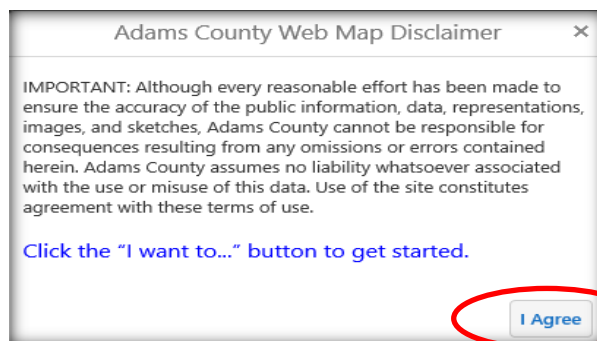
Adams County Web Map Disclaimer ×

IMPORTANT: Although every reasonable effort has been made to ensure the accuracy of the public information, data, representations, images, and sketches, Adams County cannot be responsible for consequences resulting from any omissions or errors contained herein. Adams County assumes no liability whatsoever associated with the use or misuse of this data. Use of the site constitutes agreement with these terms of use.

Click the “I want to...” button to get started.

I Agree